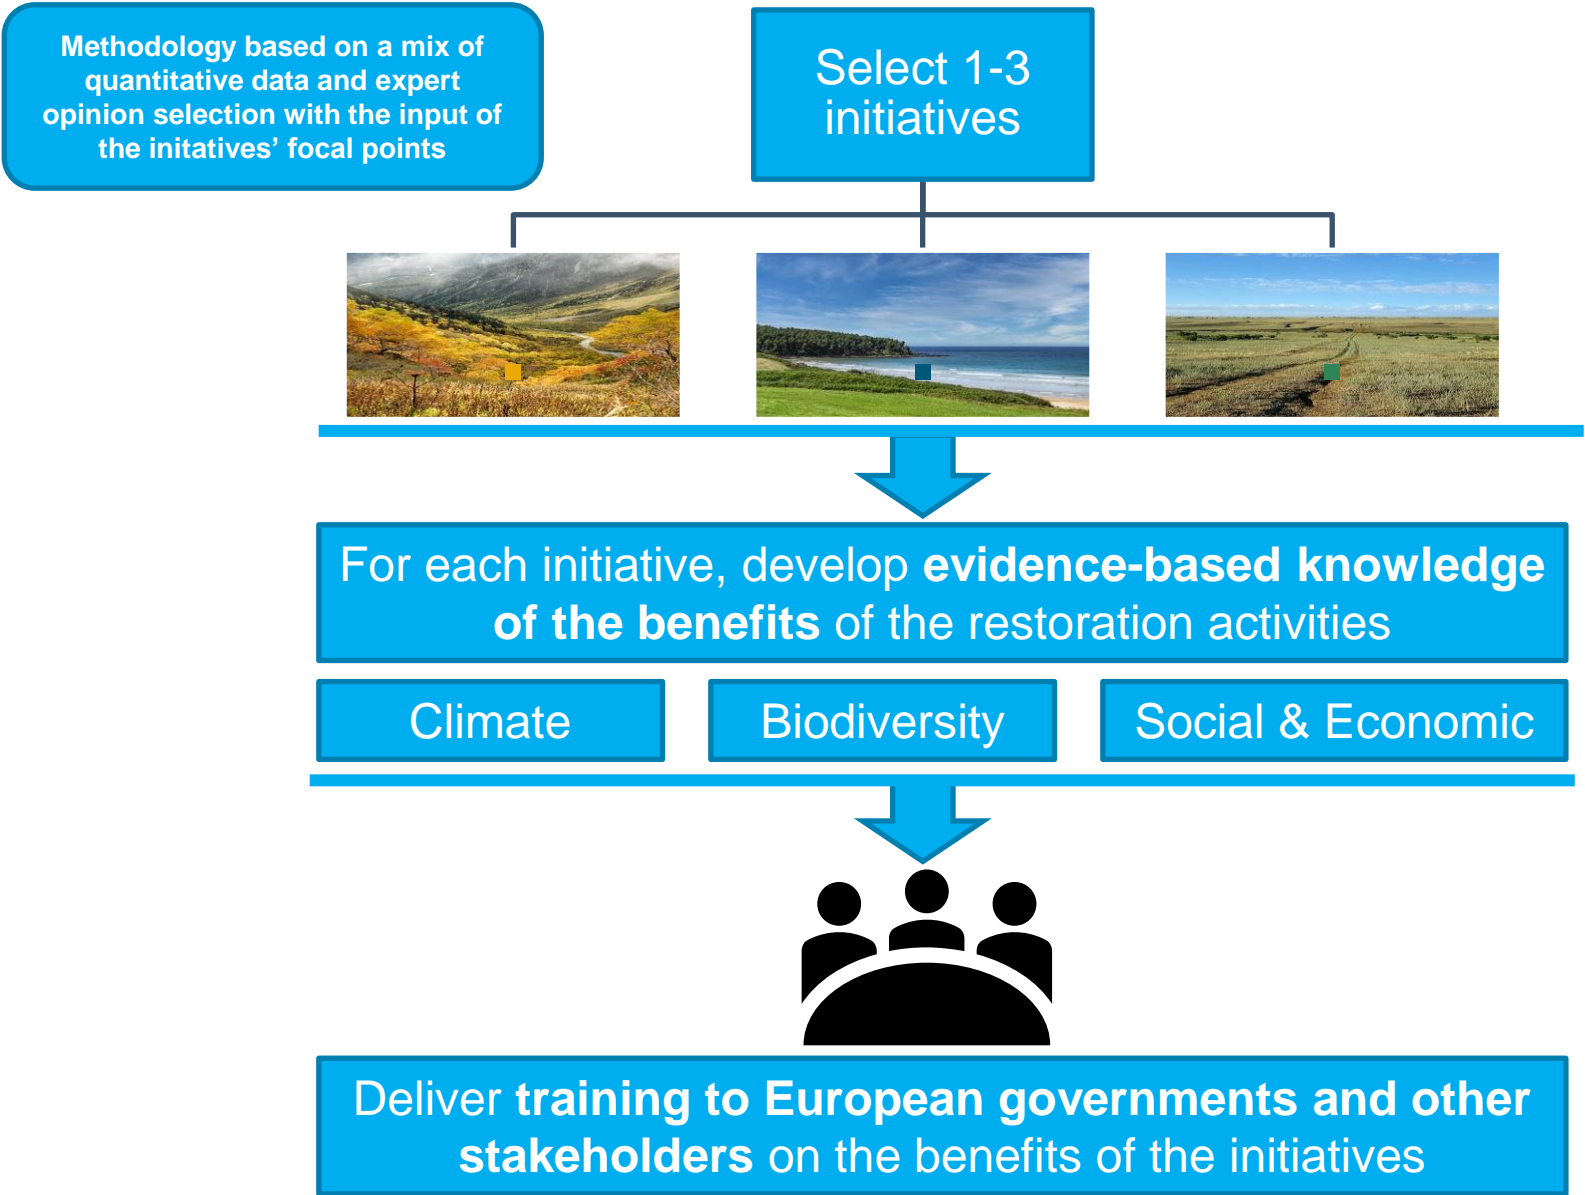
Methodology based on a mix of quantitative data and expert opinion selection with the input of the initatives' focal points

Select 1-3 initiatives

For each initiative, develop **evidence-based knowledge of the benefits** of the restoration activities

Climate

Biodiversity

Social & Economic

Deliver **training to European governments and other stakeholders** on the benefits of the initiatives